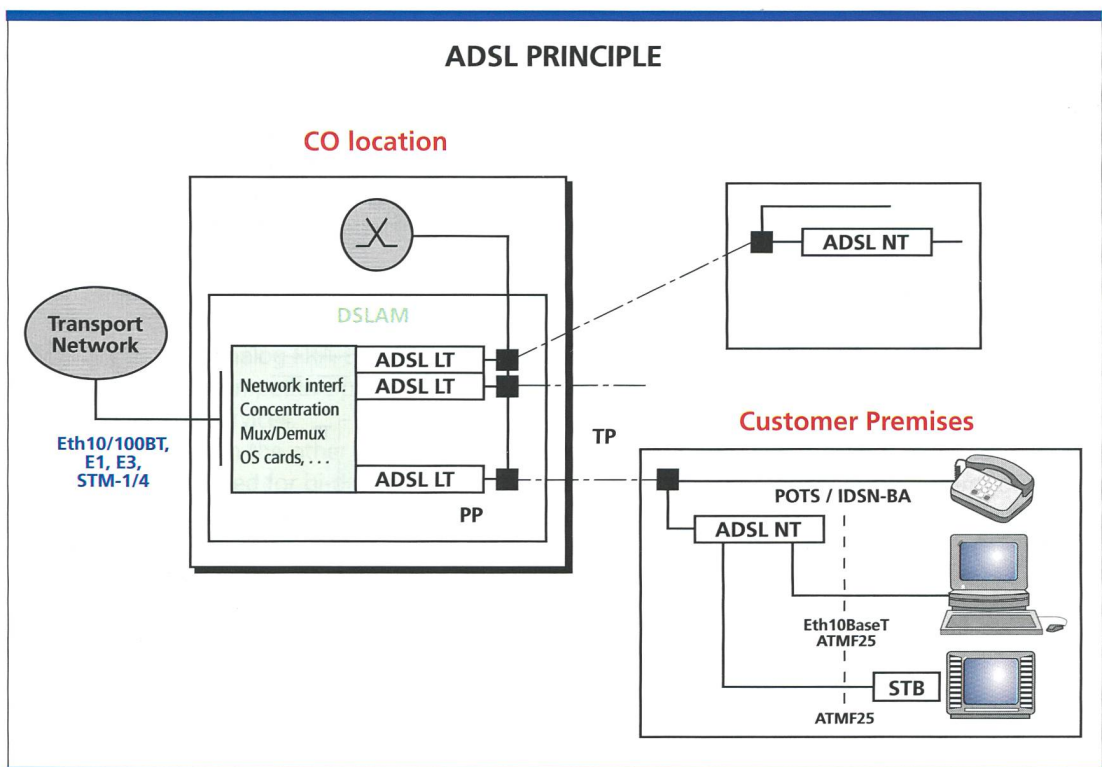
ADSL PRINCIPLE

CO location

Transport Network

DSLAM

Network interf.
Concentration
Mux/Demux
OS cards, . . .

ADSL LT
ADSL LT
ADSL LT

PP

TP

Eth10/100BT,
E1, E3,
STM-1/4

ADSL NT

Customer Premises

POTS / IDSN-BA

ADSL NT

Eth10BaseT
ATMF25

STB

ATMF25